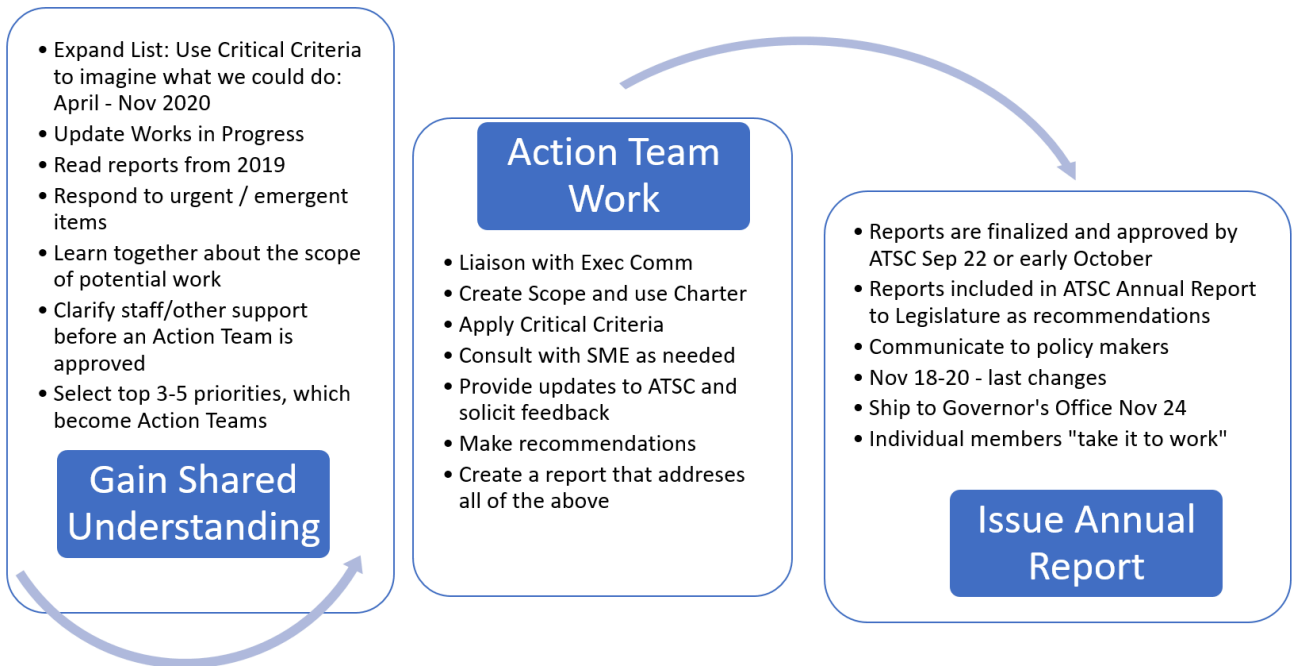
- Expand List: Use Critical Criteria to imagine what we could do: April - Nov 2020
- Update Works in Progress
- Read reports from 2019
- Respond to urgent / emergent items
- Learn together about the scope of potential work
- Clarify staff/other support before an Action Team is approved
- Select top 3-5 priorities, which become Action Teams

Gain Shared Understanding

Action Team Work

- Liaison with Exec Comm
- Create Scope and use Charter
- Apply Critical Criteria
- Consult with SME as needed
- Provide updates to ATSC and solicit feedback
- Make recommendations
- Create a report that addreses all of the above

- Reports are finalized and approved by ATSC Sep 22 or early October
- Reports included in ATSC Annual Report to Legislature as recommendations
- Communicate to policy makers
- Nov 18-20 - last changes
- Ship to Governor's Office Nov 24
- Individual members "take it to work"

Issue Annual Report